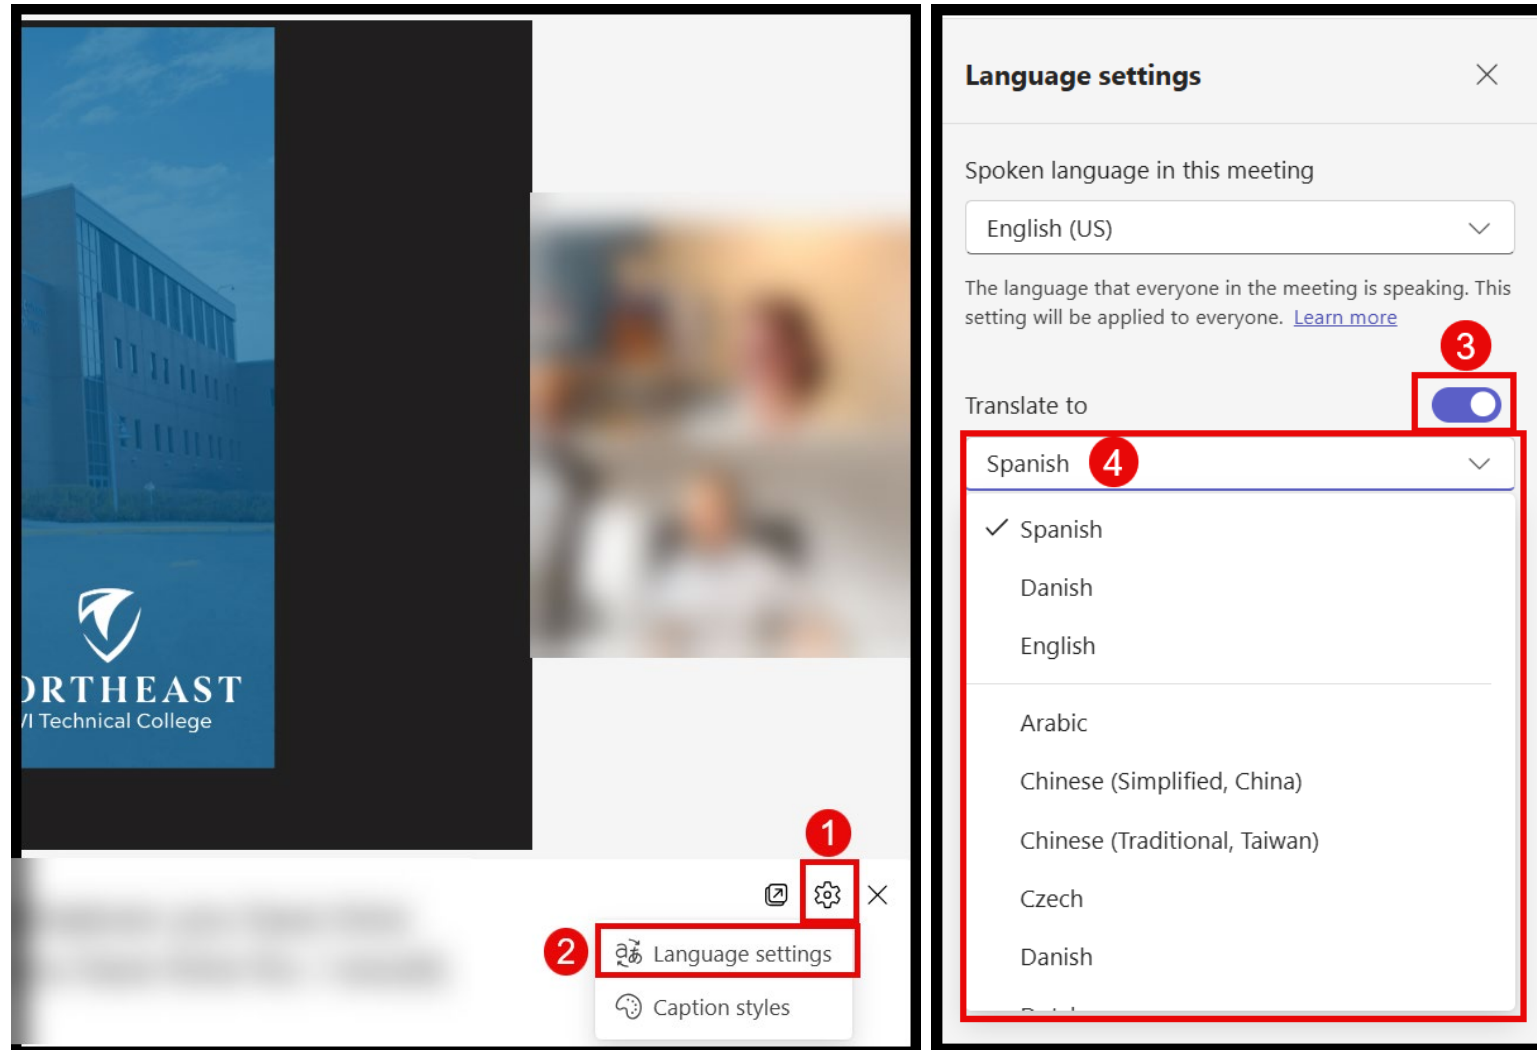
ORTHEAST
I Technical College

1

2 Language settings

Caption styles

Language settings

Spoken language in this meeting

English (US)

The language that everyone in the meeting is speaking. This setting will be applied to everyone. Learn more

3

Translate to

Spanish 4

✓ Spanish

Danish

English

Arabic

Chinese (Simplified, China)

Chinese (Traditional, Taiwan)

Czech

Danish

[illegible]